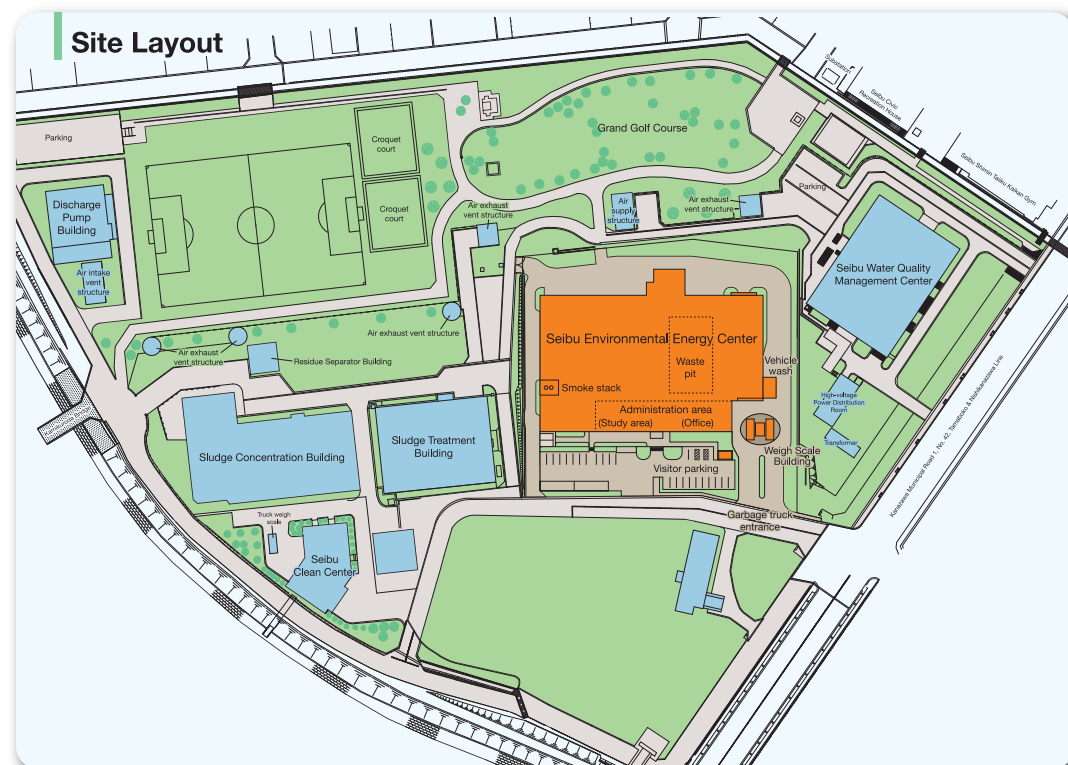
Site Layout

Parking

Croquet court

Croquet court

Grand Golf Course

Substation

Seibu Civic Recreation House

Seibu Shimin Taiiku Kaikan Gym

Discharge Pump Building

Air intake vent structure

Air exhaust vent structure

Air supply structure

Air exhaust vent structure

Parking

Seibu Water Quality Management Center

Air exhaust vent structure

Air exhaust vent structure

Residue Separator Building

Seibu Environmental Energy Center

Waste pit

Vehicle wash

Smoke stack

Administration area

(Study area)

(Office)

High-voltage Power Distribution Room

Transformer

Weigh Scale Building

Visitor parking

Sludge Concentration Building

Sludge Treatment Building

Garbage truck entrance

Truck weigh scale

Seibu Clean Center

Kanazawa Municipal Road 1, No. 42, Tamachi & Nishikanazawa Line

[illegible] Bridge